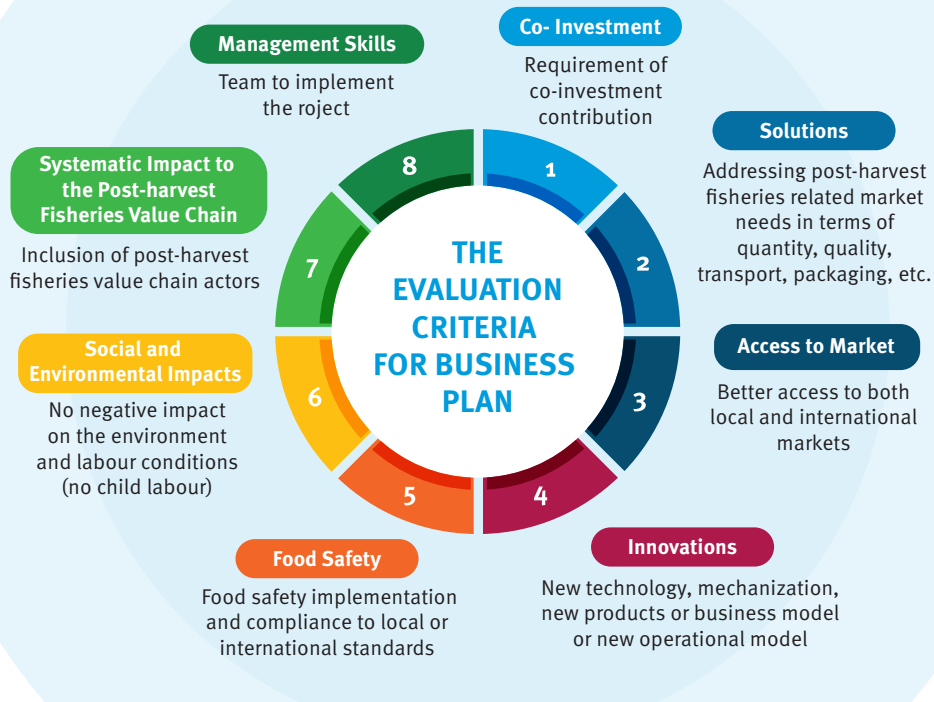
THE EVALUATION CRITERIA FOR BUSINESS PLAN

Co- Investment
Requirement of co-investment contribution

1

Solutions
Addressing post-harvest fisheries related market needs in terms of quantity, quality, transport, packaging, etc.

2

Access to Market
Better access to both local and international markets

3

Innovations
New technology, mechanization, new products or business model or new operational model

4

Food Safety
Food safety implementation and compliance to local or international standards

5

Social and Environmental Impacts
No negative impact on the environment and labour conditions (no child labour)

6

Systematic Impact to the Post-harvest Fisheries Value Chain
Inclusion of post-harvest fisheries value chain actors

7

Management Skills
Team to implement the roject

8